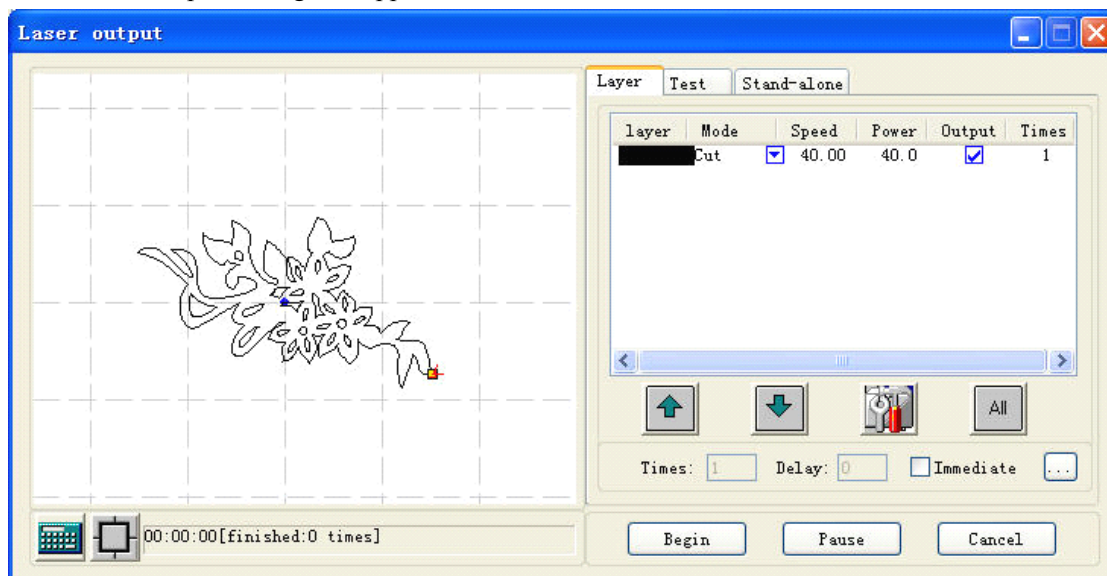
Laser output

Layer | Test | Stand-alone

| layer | Mode | Speed | Power | Output | Times |
|---|---|---|---|---|---|
|  | Cut | 40.00 | 40.0 |  | 1 |

All

Times: 1 Delay: 0 Immediate ...

00:00:00[finished:0 times]

Begin Pause Cancel